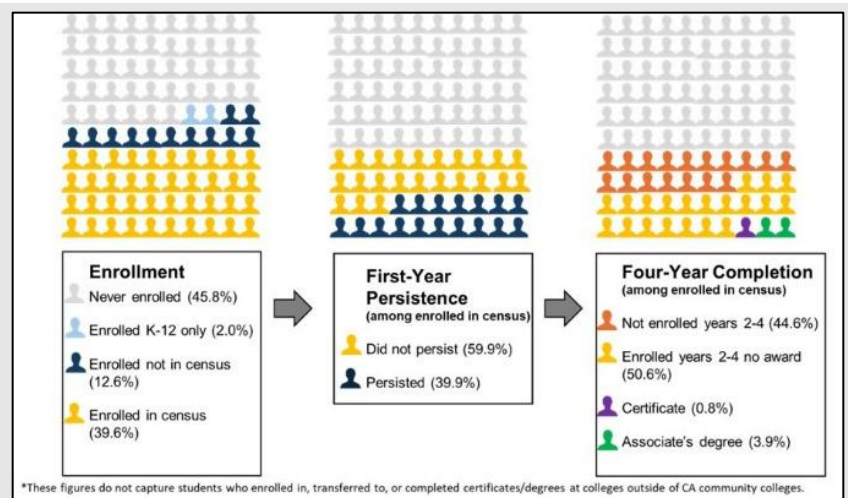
Enrollment
Never enrolled (45.8%)
Enrolled K-12 only (2.0%)
Enrolled not in census (12.6%)
Enrolled in census (39.6%)

First-Year Persistence
(among enrolled in census)
Did not persist (59.9%)
Persisted (39.9%)

Four-Year Completion
(among enrolled in census)
Not enrolled years 2-4 (44.6%)
Enrolled years 2-4 no award (50.6%)
Certificate (0.8%)
Associate's degree (3.9%)

*These figures do not capture students who enrolled in, transferred to, or completed certificates/degrees at colleges outside of CA community colleges.